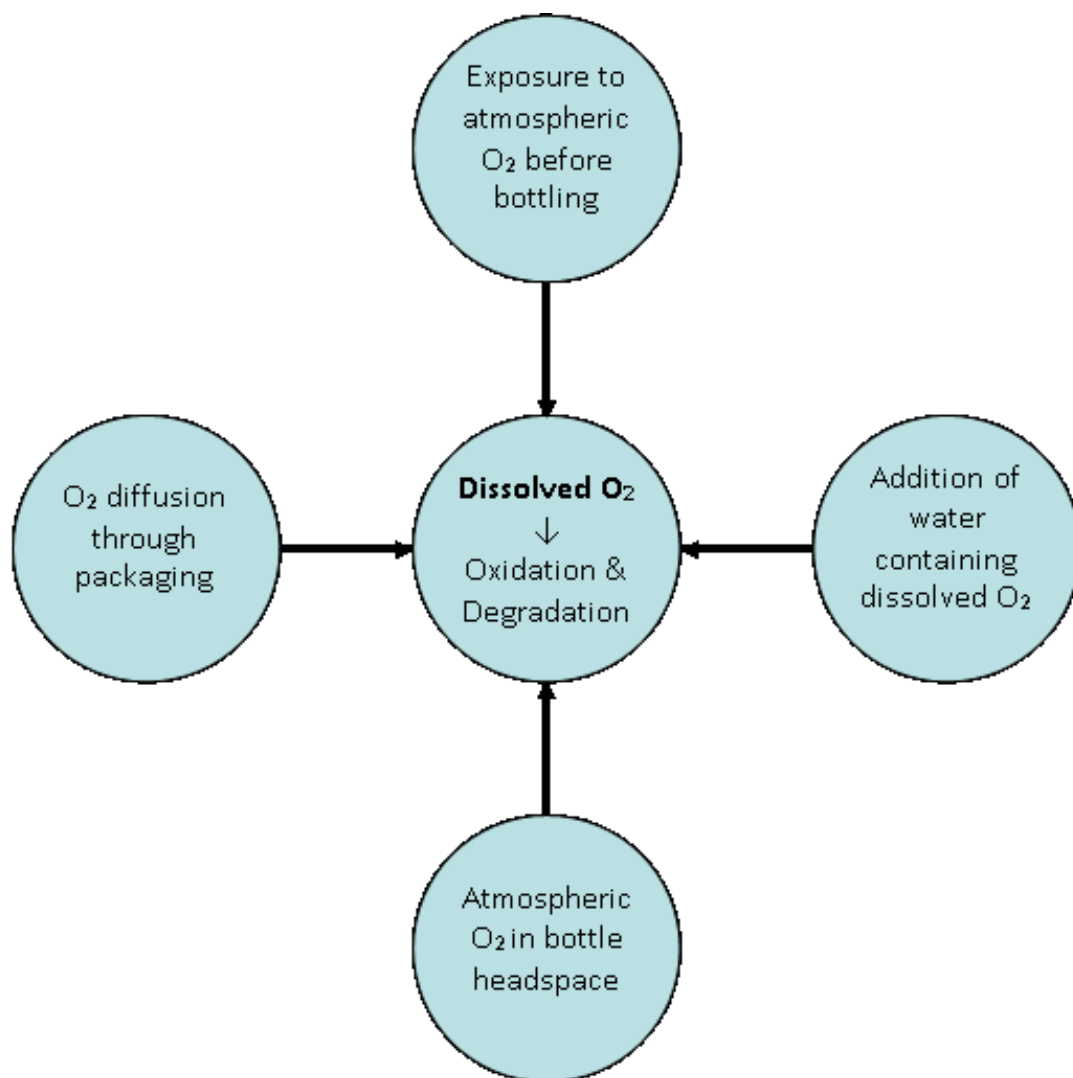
Exposure to atmospheric $O_2$ before bottling

$O_2$ diffusion through packaging

**Dissolved $O_2$**
$\downarrow$
Oxidation & Degradation

Addition of water containing dissolved $O_2$

Atmospheric $O_2$ in bottle headspace